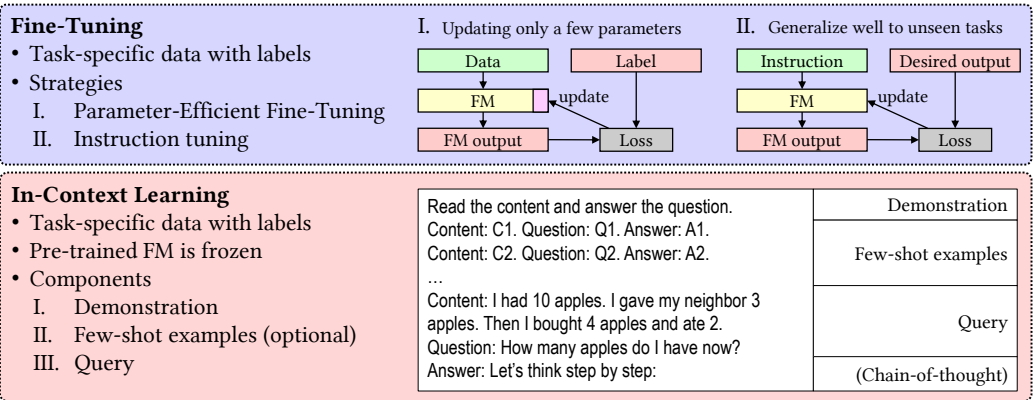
**Fine-Tuning**
• Task-specific data with labels
• Strategies
I. Parameter-Efficient Fine-Tuning
II. Instruction tuning

I. Updating only a few parameters

Data
Label
FM
update
FM output
Loss

II. Generalize well to unseen tasks

Instruction
Desired output
FM
update
FM output
Loss

**In-Context Learning**
• Task-specific data with labels
• Pre-trained FM is frozen
• Components
I. Demonstration
II. Few-shot examples (optional)
III. Query

| | |
|---|---|
| Read the content and answer the question. | Demonstration |
| Content: C1. Question: Q1. Answer: A1. Content: C2. Question: Q2. Answer: A2. … | Few-shot examples |
| Content: I had 10 apples. I gave my neighbor 3 apples. Then I bought 4 apples and ate 2. Question: How many apples do I have now? | Query |
| Answer: Let's think step by step: | (Chain-of-thought) |